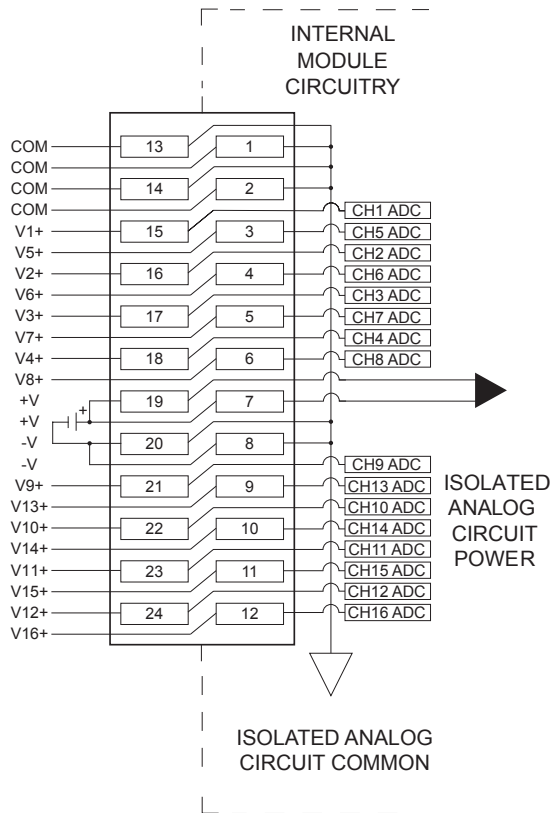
INTERNAL MODULE CIRCUITRY

COM
COM
COM
COM
V1+
V5+
V2+
V6+
V3+
V7+
V4+
V8+
+V
+V
-V
-V
V9+
V13+
V10+
V14+
V11+
V15+
V12+
V16+

13
14
15
16
17
18
19
20
21
22
23
24

1
2
3
4
5
6
7
8
9
10
11
12

+

CH1 ADC
CH5 ADC
CH2 ADC
CH6 ADC
CH3 ADC
CH7 ADC
CH4 ADC
CH8 ADC
CH9 ADC
CH13 ADC
CH10 ADC
CH14 ADC
CH11 ADC
CH15 ADC
CH12 ADC
CH16 ADC

ISOLATED ANALOG CIRCUIT POWER

ISOLATED ANALOG CIRCUIT COMMON